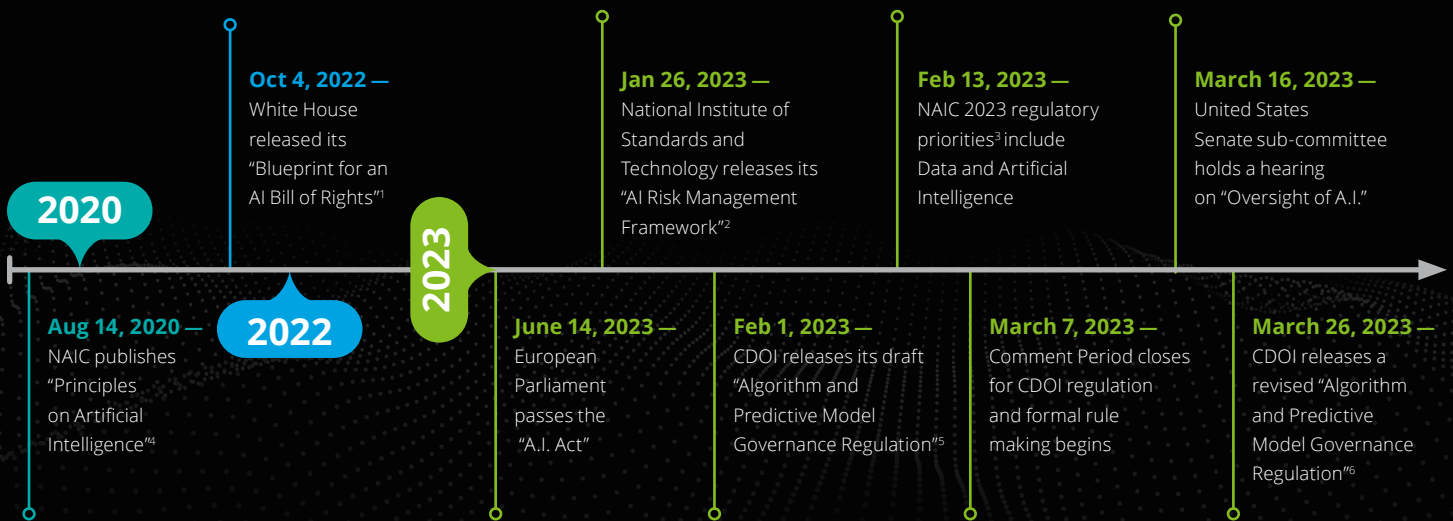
2020

Aug 14, 2020 — NAIC publishes "Principles on Artificial Intelligence"$^4$

Oct 4, 2022 — White House released its "Blueprint for an AI Bill of Rights"$^1$

2022

2023

June 14, 2023 — European Parliament passes the "A.I. Act"

Jan 26, 2023 — National Institute of Standards and Technology releases its "AI Risk Management Framework"$^2$

Feb 1, 2023 — CDOI releases its draft "Algorithm and Predictive Model Governance Regulation"$^5$

Feb 13, 2023 — NAIC 2023 regulatory priorities$^3$ include Data and Artificial Intelligence

March 7, 2023 — Comment Period closes for CDOI regulation and formal rule making begins

March 16, 2023 — United States Senate sub-committee holds a hearing on "Oversight of A.I."

March 26, 2023 — CDOI releases a revised "Algorithm and Predictive Model Governance Regulation"$^6$